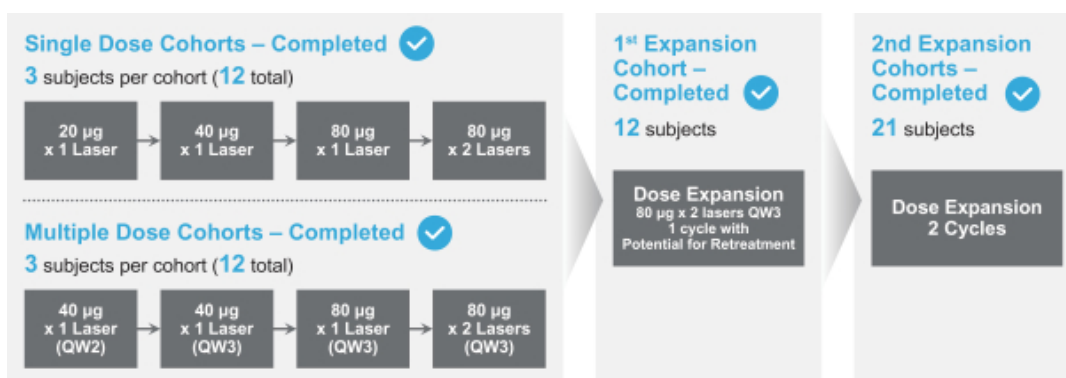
Single Dose Cohorts – Completed

3 subjects per cohort (12 total)

20 µg x 1 Laser

40 µg x 1 Laser

80 µg x 1 Laser

80 µg x 2 Lasers

Multiple Dose Cohorts – Completed

3 subjects per cohort (12 total)

40 µg x 1 Laser (QW2)

40 µg x 1 Laser (QW3)

80 µg x 1 Laser (QW3)

80 µg x 2 Lasers (QW3)

1$^{st}$ Expansion Cohort – Completed

12 subjects

Dose Expansion
80 µg x 2 lasers QW3
1 cycle with
Potential for Retreatment

2nd Expansion Cohorts – Completed

21 subjects

Dose Expansion
2 Cycles